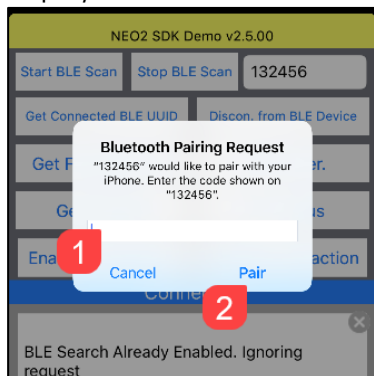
NEO2 SDK Demo v2.5.00

Start BLE Scan

Stop BLE Scan

132456

Get Connected BLE UUID

Discon. from BLE Device

Get F

er.

Ge

us

Ena

action

Conne

Bluetooth Pairing Request

"132456" would like to pair with your iPhone. Enter the code shown on "132456".

1

Cancel

Pair

2

BLE Search Already Enabled. Ignoring request